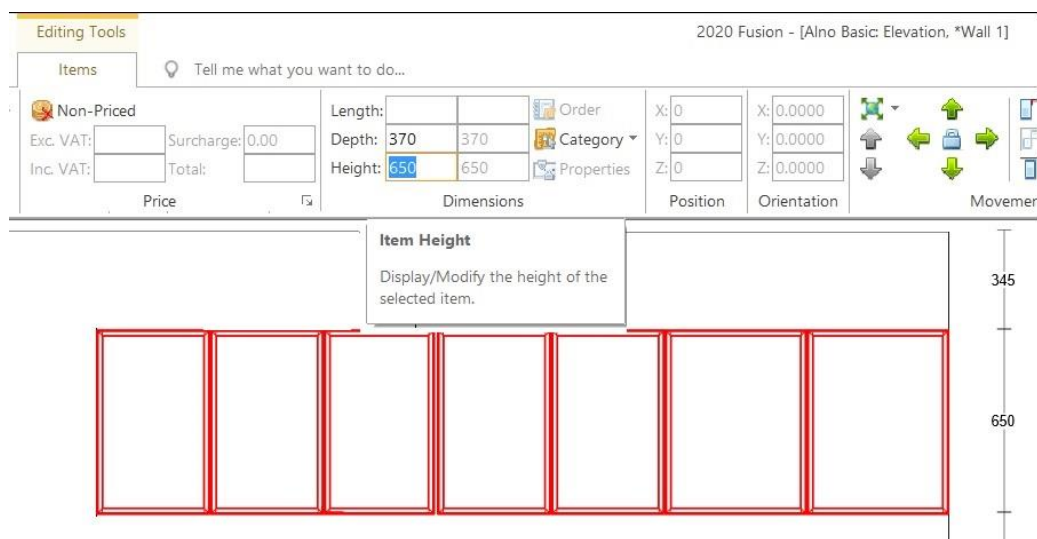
Editing Tools

2020 Fusion - [Alno Basic: Elevation, *Wall 1]

Items

Tell me what you want to do...

Non-Priced

Exc. VAT:

Surcharge: 0.00

Inc. VAT:

Total:

Price

Length:

Depth: 370 370

Height: 650 650

Order

Category

Properties

Dimensions

X: 0

Y: 0

Z: 0

Position

X: 0.0000

Y: 0.0000

Z: 0.0000

Orientation

Movemer

Item Height

Display/Modify the height of the selected item.

345

650